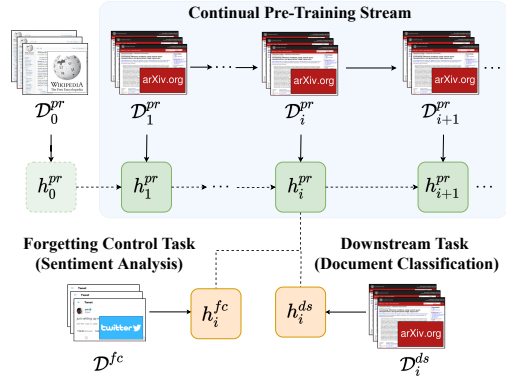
Continual Pre-Training Stream

WIKIPEDIA
The Free Encyclopedia

arXiv.org

arXiv.org

arXiv.org

$\mathcal{D}_0^{pr}$

$\mathcal{D}_1^{pr}$

$\mathcal{D}_i^{pr}$

$\mathcal{D}_{i+1}^{pr}$

$h_0^{pr}$

$h_1^{pr}$

$h_i^{pr}$

$h_{i+1}^{pr}$

Forgetting Control Task
(Sentiment Analysis)

Downstream Task
(Document Classification)

Tweet

twitter

$h_i^{fc}$

$h_i^{ds}$

arXiv.org

$\mathcal{D}^{fc}$

$\mathcal{D}_i^{ds}$